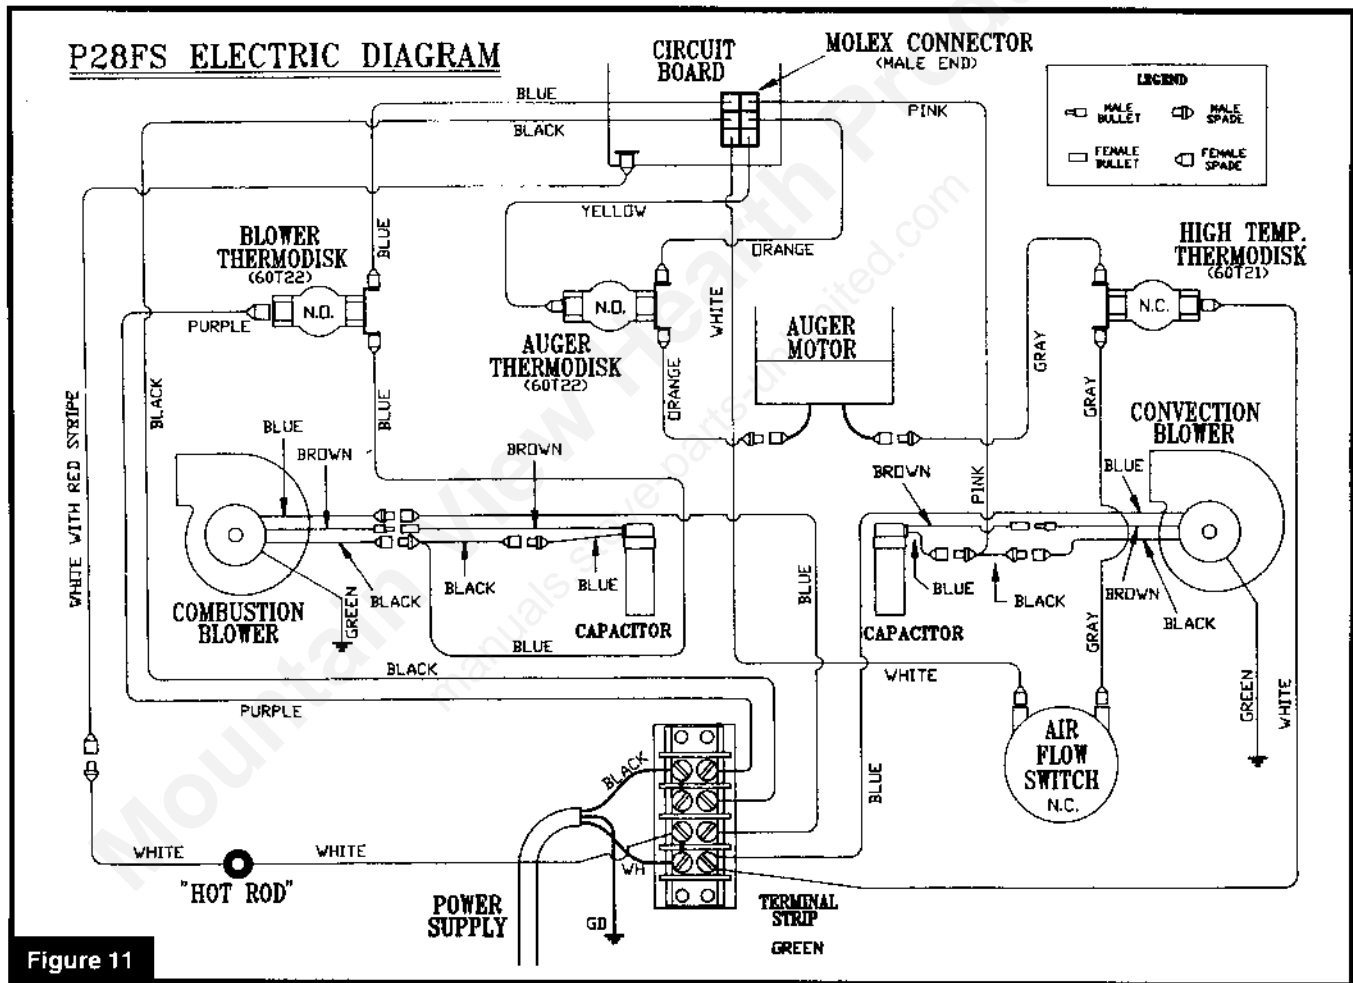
P28FS ELECTRIC DIAGRAM

CIRCUIT BOARD

MOLEX CONNECTOR (MALE END)

LEGEND
MALE BULLET
MALE SPADE
FEMALE BULLET
FEMALE SPADE

BLUE
BLACK
PINK
YELLOW
ORANGE

BLOWER THERMODISK (60T22)
N.O.
PURPLE
BLUE

AUGER THERMODISK (60T22)
N.O.
WHITE
ORANGE

AUGER MOTOR

HIGH TEMP. THERMODISK (60T21)
N.C.
GRAY
GRAY

CONVECTION BLOWER

WHITE WITH RED STRIPE
BLACK
BLUE
BROWN
BLUE
BROWN

COMBUSTION BLOWER
GREEN
BLACK
BLACK
BLUE
CAPACITOR
BLUE
BLACK
PURPLE

BROWN
PINK
BLUE
CAPACITOR
BLUE
BLACK
BROWN
BLACK
GRAY
WHITE
GREEN
WHITE

AIR FLOW SWITCH N.C.

BLUE
BLUE
BLACK
WHITE
WHITE
"HOT ROD"
WH
GD
POWER SUPPLY
TERMINAL STRIP
GREEN

Figure 11

Mountain View Hearth Products
manuals service parts unlimited.com